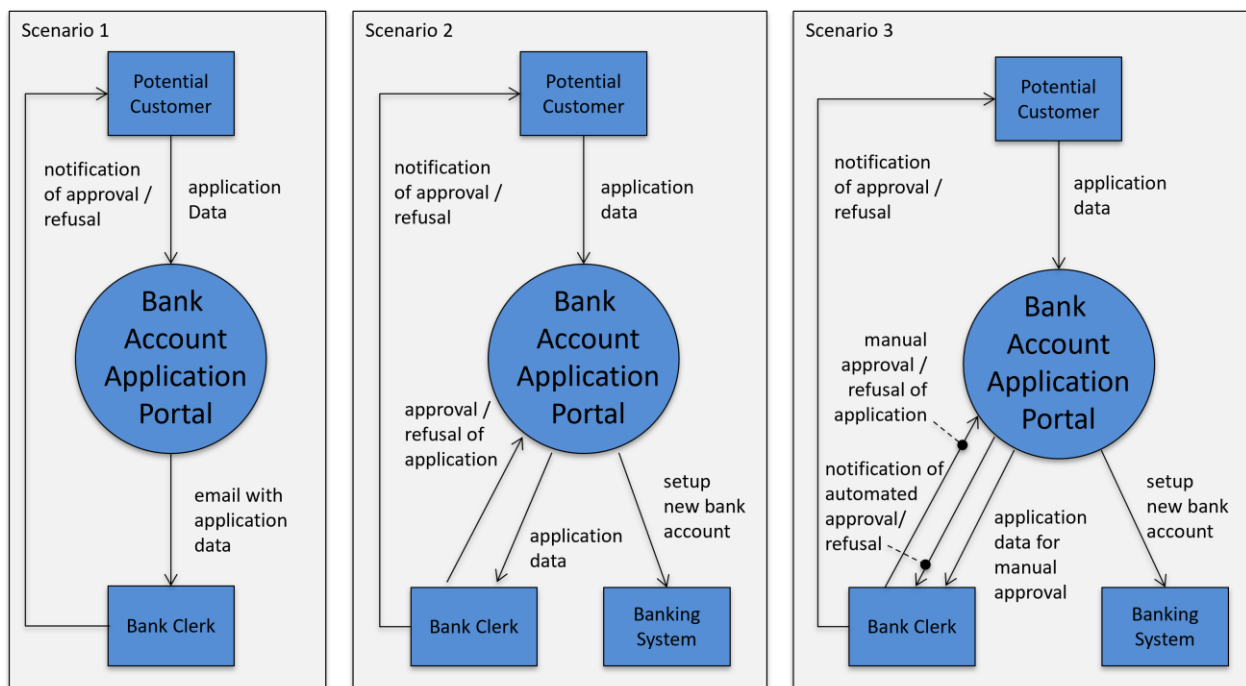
Scenario 1

Potential Customer

notification of approval / refusal

application Data

Bank Account Application Portal

email with application data

Bank Clerk

Scenario 2

Potential Customer

notification of approval / refusal

application data

Bank Account Application Portal

approval / refusal of application

application data

setup new bank account

Bank Clerk

Banking System

Scenario 3

Potential Customer

notification of approval / refusal

application data

Bank Account Application Portal

manual approval / refusal of application

notification of automated approval/ refusal

application data for manual approval

setup new bank account

Bank Clerk

Banking System